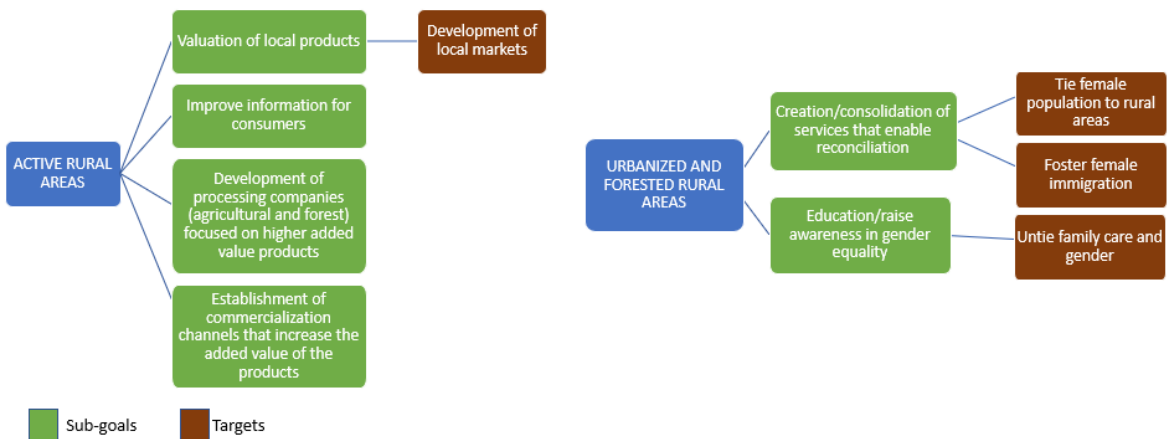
ACTIVE RURAL AREAS

Valuation of local products

Development of local markets

Improve information for consumers

Development of processing companies (agricultural and forest) focused on higher added value products

Establishment of commercialization channels that increase the added value of the products

URBANIZED AND FORESTED RURAL AREAS

Creation/consolidation of services that enable reconciliation

Tie female population to rural areas

Foster female immigration

Education/raise awareness in gender equality

Untie family care and gender

Sub-goals

Targets